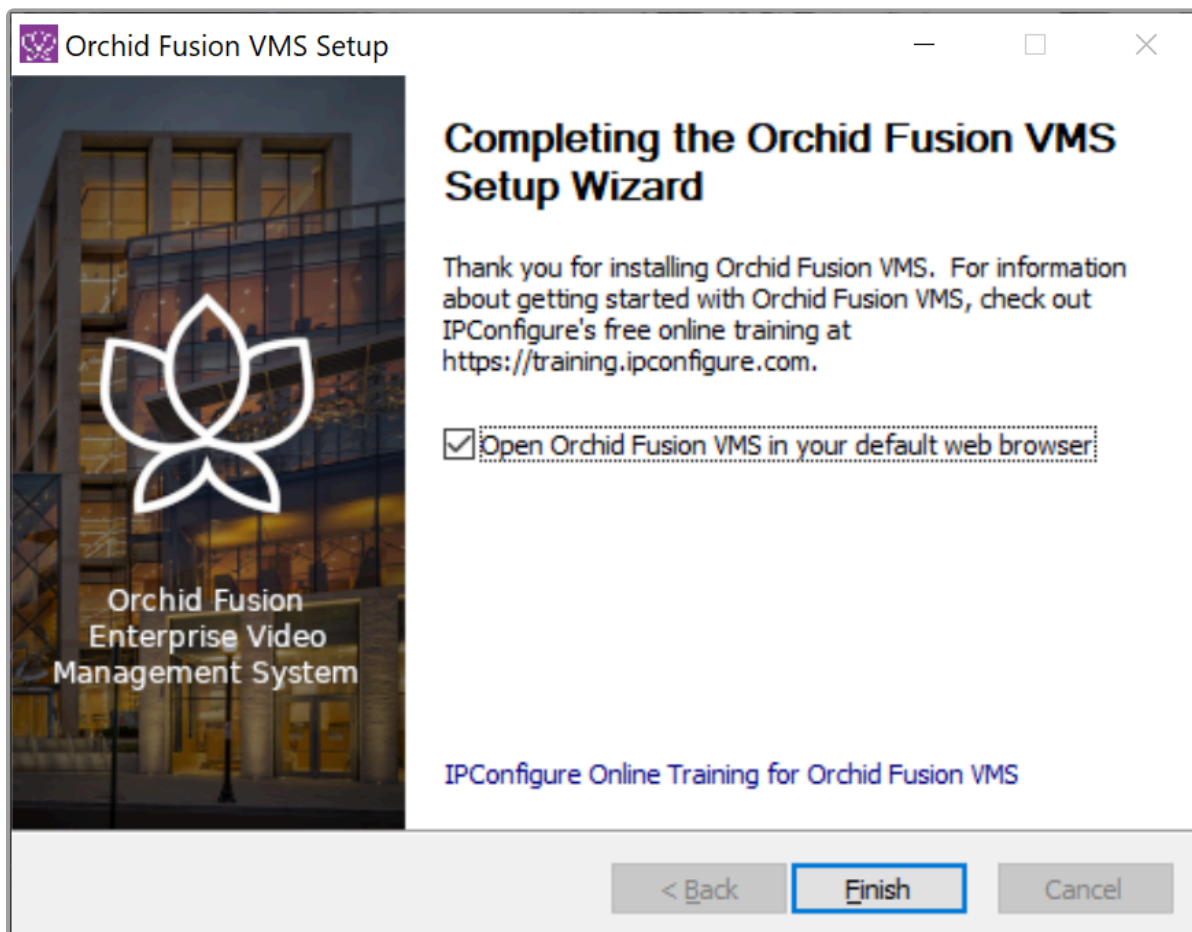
Orchid Fusion VMS Setup

Orchid Fusion Enterprise Video Management System

Completing the Orchid Fusion VMS Setup Wizard

Thank you for installing Orchid Fusion VMS. For information about getting started with Orchid Fusion VMS, check out IPConfigure's free online training at https://training.ipconfigure.com.

Open Orchid Fusion VMS in your default web browser

IPConfigure Online Training for Orchid Fusion VMS

< Back
Finish
Cancel